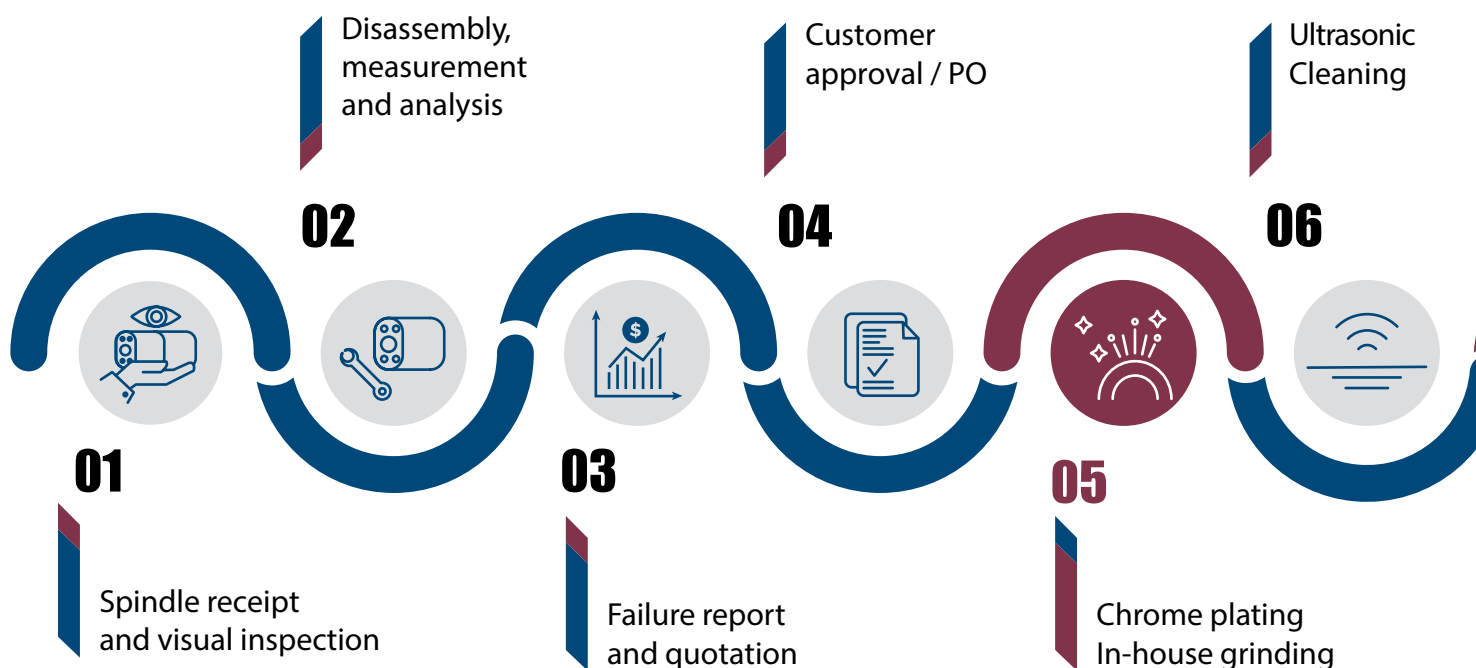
Disassembly, measurement and analysis

Customer approval / PO

Ultrasonic Cleaning

02

04

06

01

03

05

Spindle receipt and visual inspection

Failure report and quotation

Chrome plating
In-house grinding